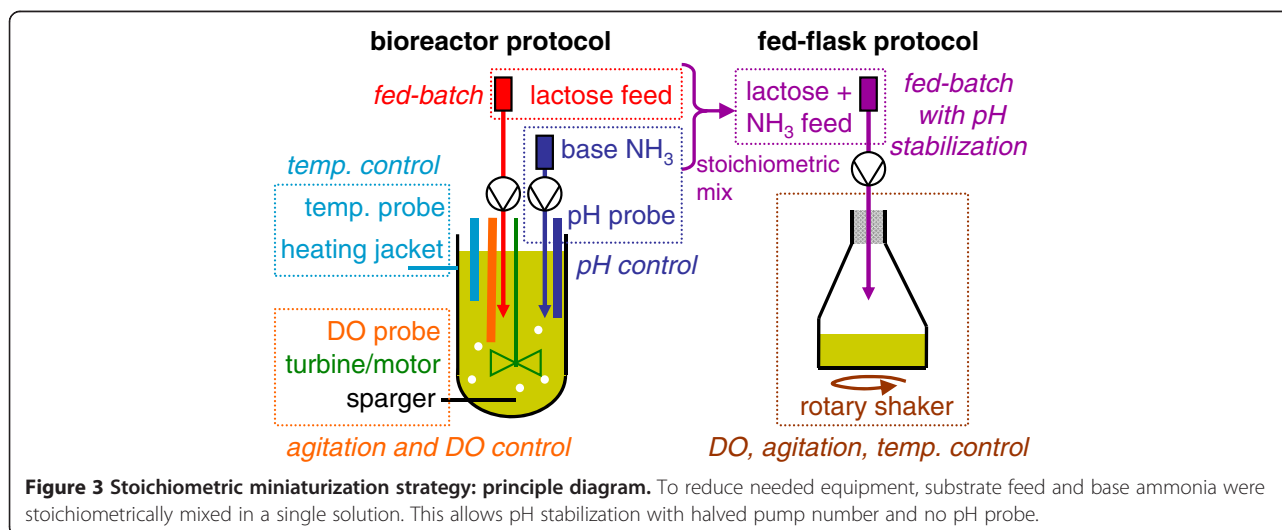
bioreactor protocol

fed-flask protocol

fed-batch

lactose feed

lactose + $NH_3$ feed

fed-batch with pH stabilization

base $NH_3$

stoichiometric mix

temp. control

temp. probe

heating jacket

pH probe

pH control

DO probe

turbine/motor

sparger

rotary shaker

agitation and DO control

DO, agitation, temp. control

**Figure 3 Stoichiometric miniaturization strategy: principle diagram.** To reduce needed equipment, substrate feed and base ammonia were stoichiometrically mixed in a single solution. This allows pH stabilization with halved pump number and no pH probe.